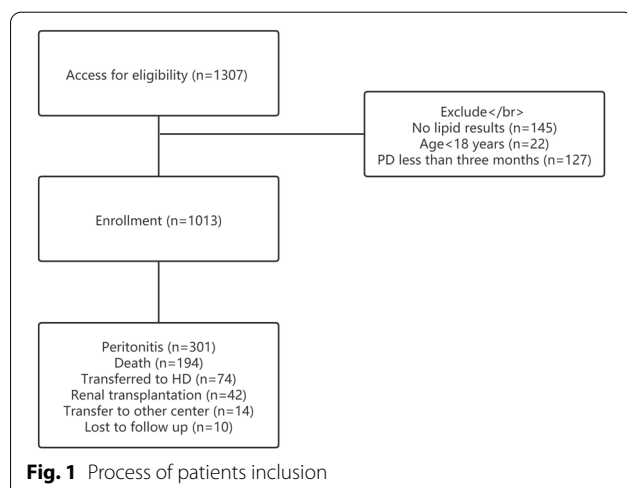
Access for eligibility (n=1307)

Exclude</br>
No lipid results (n=145)
Age<18 years (n=22)
PD less than three months (n=127)

Enrollment (n=1013)

Peritonitis (n=301)
Death (n=194)
Transferred to HD (n=74)
Renal transplantation (n=42)
Transfer to other center (n=14)
Lost to follow up (n=10)

**Fig. 1** Process of patients inclusion